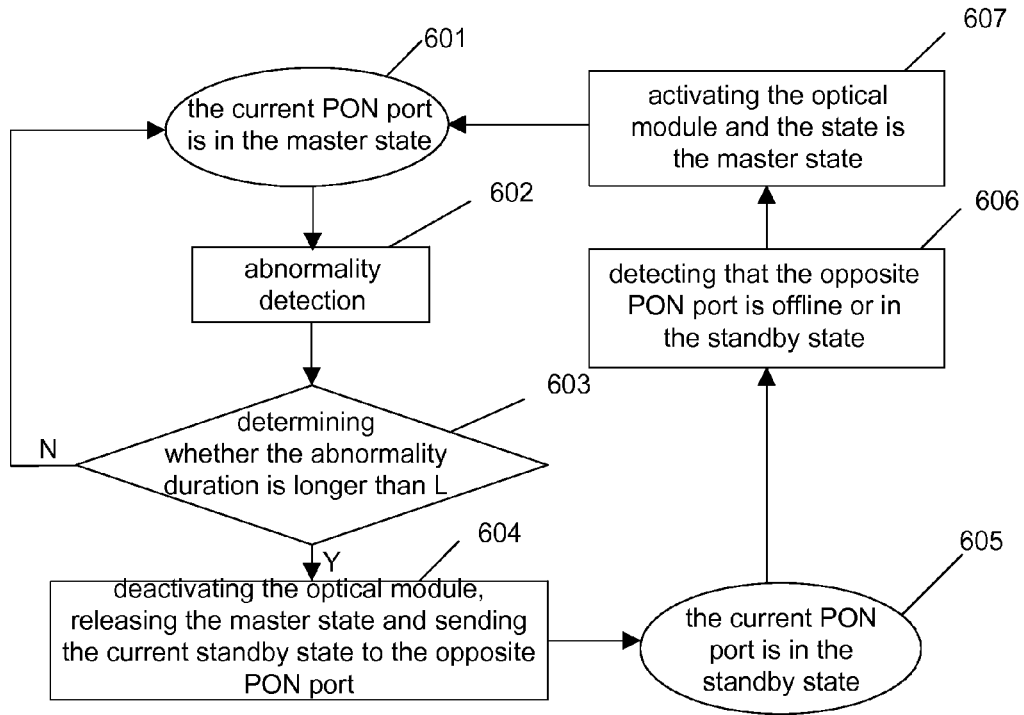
601

the current PON port is in the master state

607

activating the optical module and the state is the master state

602

abnormality detection

606

detecting that the opposite PON port is offline or in the standby state

603

determining whether the abnormality duration is longer than L

N

Y

604

deactivating the optical module, releasing the master state and sending the current standby state to the opposite PON port

605

the current PON port is in the standby state